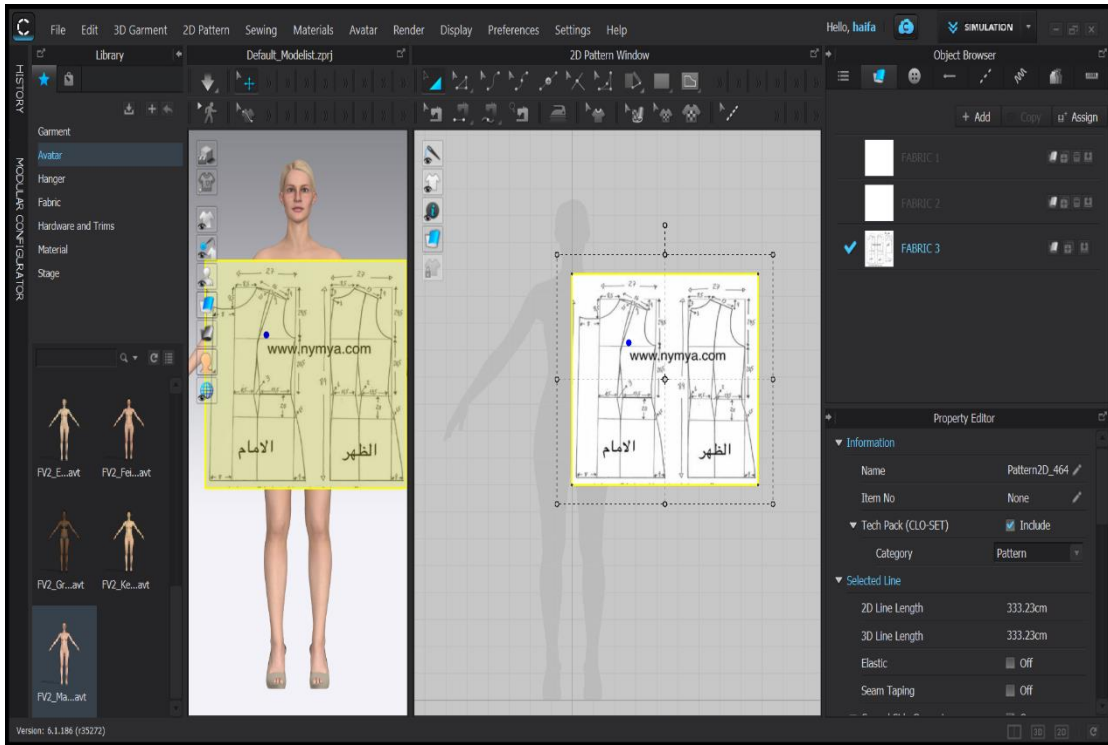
File Edit 3D Garment 2D Pattern Sewing Materials Avatar Render Display Preferences Settings Help

Hello, haifa

SIMULATION

HISTORY

MODULAR CONFIGURATOR

Library

Garment
Avatar
Hanger
Fabric
Hardware and Trims
Material
Stage

FV2_E...avt
FV2_Fei...avt
FV2_Gr...avt
FV2_Ke...avt
FV2_Ma...avt

Default_Modelist.zprj

www.nymya.com

الامام

الظهر

2D Pattern Window

www.nymya.com

الامام

الظهر

Object Browser

+ Add
Copy
Assign

FABRIC 1
FABRIC 2
FABRIC 3

Property Editor

▼ Information
Name Pattern2D_464
Item No None
▼ Tech Pack (CLO-SET) Include
Category Pattern
▼ Selected Line
2D Line Length 333.23cm
3D Line Length 333.23cm
Elastic Off
Seam Taping Off

Version: 6.1.186 (r35272)